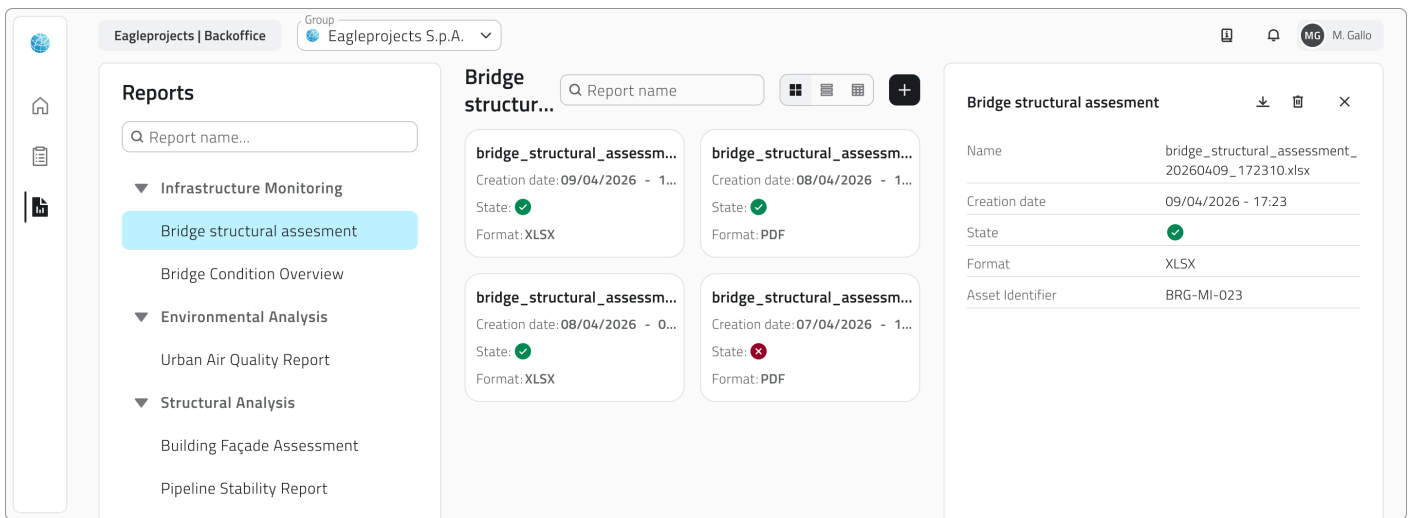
Eagleprojects | Backoffice

Group
Eagleprojects S.p.A.

MG M. Gallo

Reports

Report name...

Infrastructure Monitoring

Bridge structural assesment

Bridge Condition Overview

Environmental Analysis

Urban Air Quality Report

Structural Analysis

Building Façade Assessment

Pipeline Stability Report

Bridge structur...

Report name

+

bridge_structural_assessm...
Creation date: 09/04/2026 - 1...
State:
Format: XLSX

bridge_structural_assessm...
Creation date: 08/04/2026 - 1...
State:
Format: PDF

bridge_structural_assessm...
Creation date: 08/04/2026 - 0...
State:
Format: XLSX

bridge_structural_assessm...
Creation date: 07/04/2026 - 1...
State:
Format: PDF

Bridge structural assesment

| | |
|---|---|
| Name | bridge_structural_assessment_20260409_172310.xlsx |
| Creation date | 09/04/2026 - 17:23 |
| State | |
| Format | XLSX |
| Asset Identifier | BRG-MI-023 |